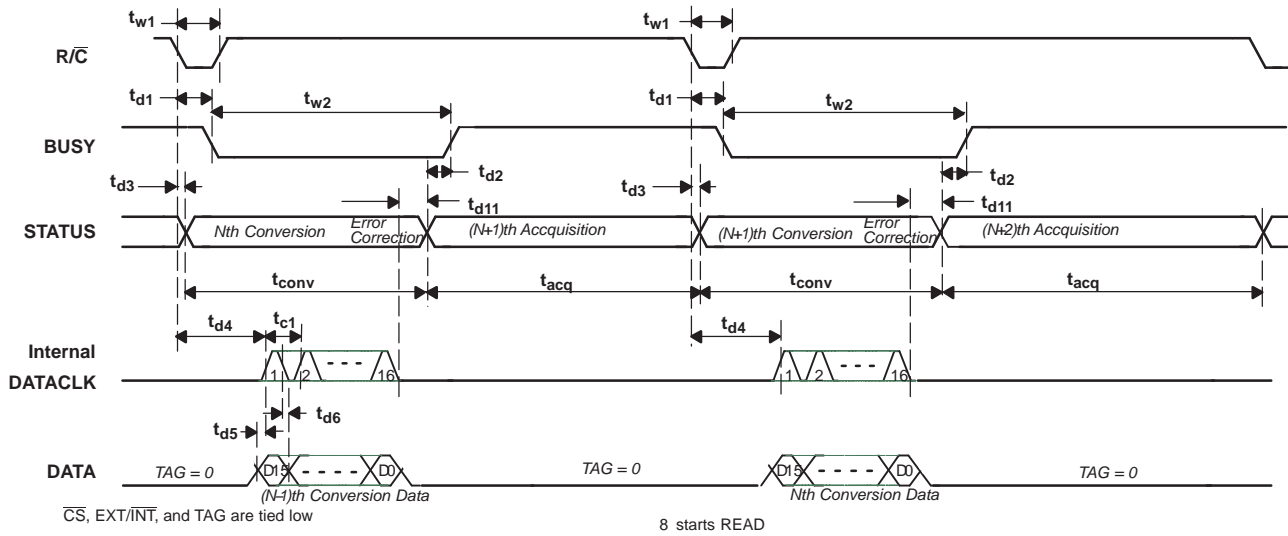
$t_{w1}$ $t_{w1}$

R/$\overline{C}$

$t_{d1}$ $t_{w2}$ $t_{d1}$ $t_{w2}$

BUSY

$t_{d2}$ $t_{d2}$

$t_{d3}$ $t_{d3}$

$t_{d11}$ $t_{d11}$

STATUS

Nth Conversion Error Correction (N+1)th Accquisition (N+1)th Conversion Error Correction (N+2)th Accquisition

$t_{conv}$ $t_{acq}$ $t_{conv}$ $t_{acq}$

$t_{d4}$ $t_{c1}$ $t_{d4}$

Internal DATACLK

1 2 - - - 16 1 2 - - - 16

$t_{d6}$

$t_{d5}$

DATA

TAG = 0 D15 - - - - D0 TAG = 0 D15 - - - - D0 TAG = 0

(N–1)th Conversion Data Nth Conversion Data

$\overline{CS}$, EXT/$\overline{INT}$, and TAG are tied low

8 starts READ